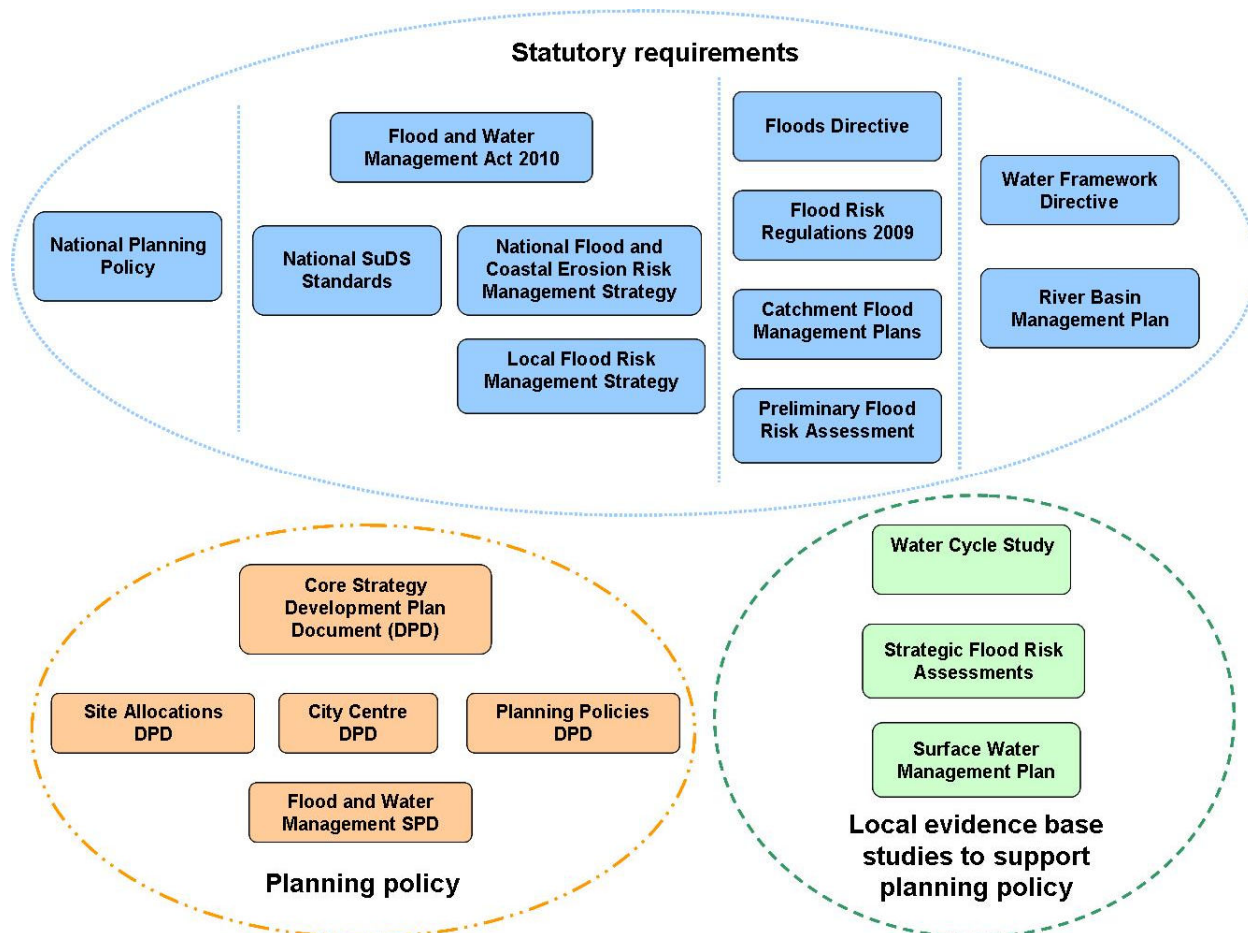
Statutory requirements

National Planning Policy

Flood and Water Management Act 2010

National SuDS Standards

National Flood and Coastal Erosion Risk Management Strategy

Local Flood Risk Management Strategy

Floods Directive

Flood Risk Regulations 2009

Catchment Flood Management Plans

Preliminary Flood Risk Assessment

Water Framework Directive

River Basin Management Plan

Core Strategy Development Plan Document (DPD)

Site Allocations DPD

City Centre DPD

Planning Policies DPD

Flood and Water Management SPD

Planning policy

Water Cycle Study

Strategic Flood Risk Assessments

Surface Water Management Plan

Local evidence base studies to support planning policy